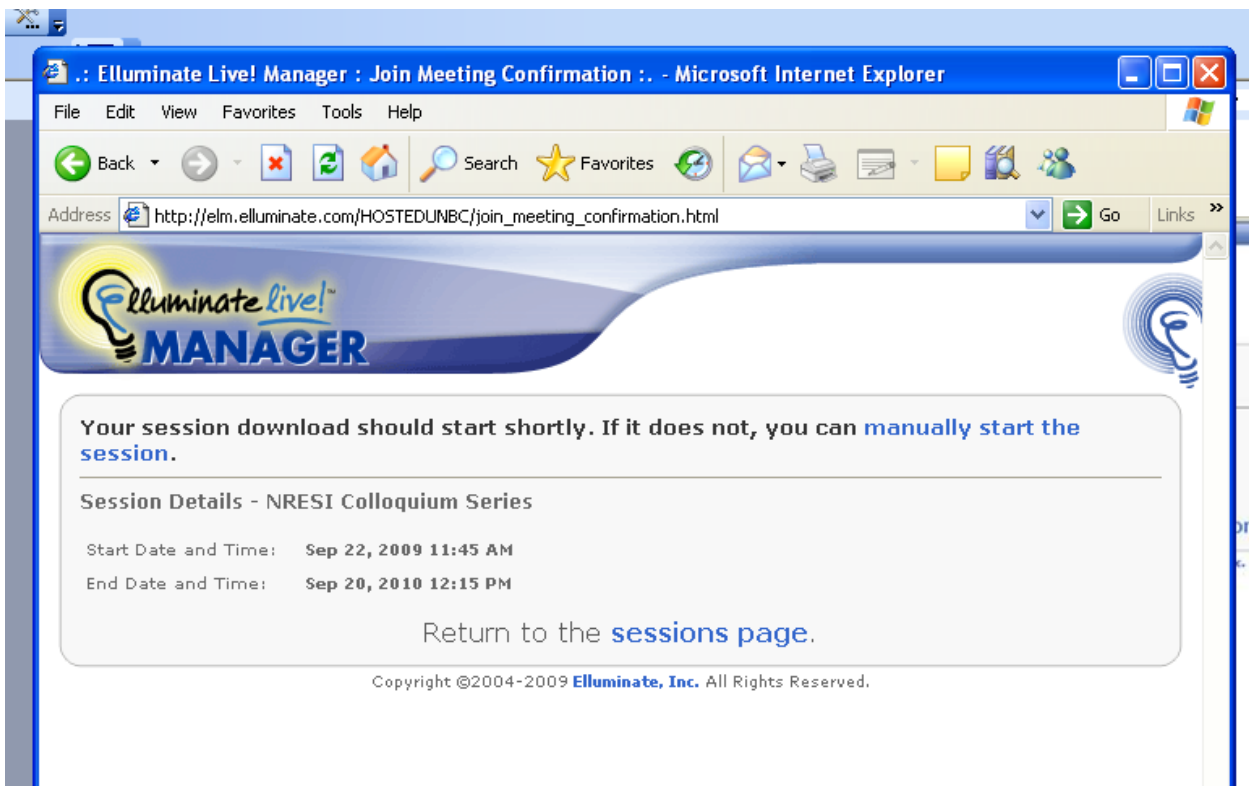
.: Elluminate Live! Manager : Join Meeting Confirmation :. - Microsoft Internet Explorer

File Edit View Favorites Tools Help

Back Search Favorites

Address http://elm.elluminate.com/HOSTEDUNBC/join_meeting_confirmation.html Go Links »

Elluminate live!™ MANAGER

Your session download should start shortly. If it does not, you can manually start the session.

Session Details - NRESI Colloquium Series

Start Date and Time: Sep 22, 2009 11:45 AM

End Date and Time: Sep 20, 2010 12:15 PM

Return to the sessions page.

Copyright ©2004-2009 Elluminate, Inc. All Rights Reserved.